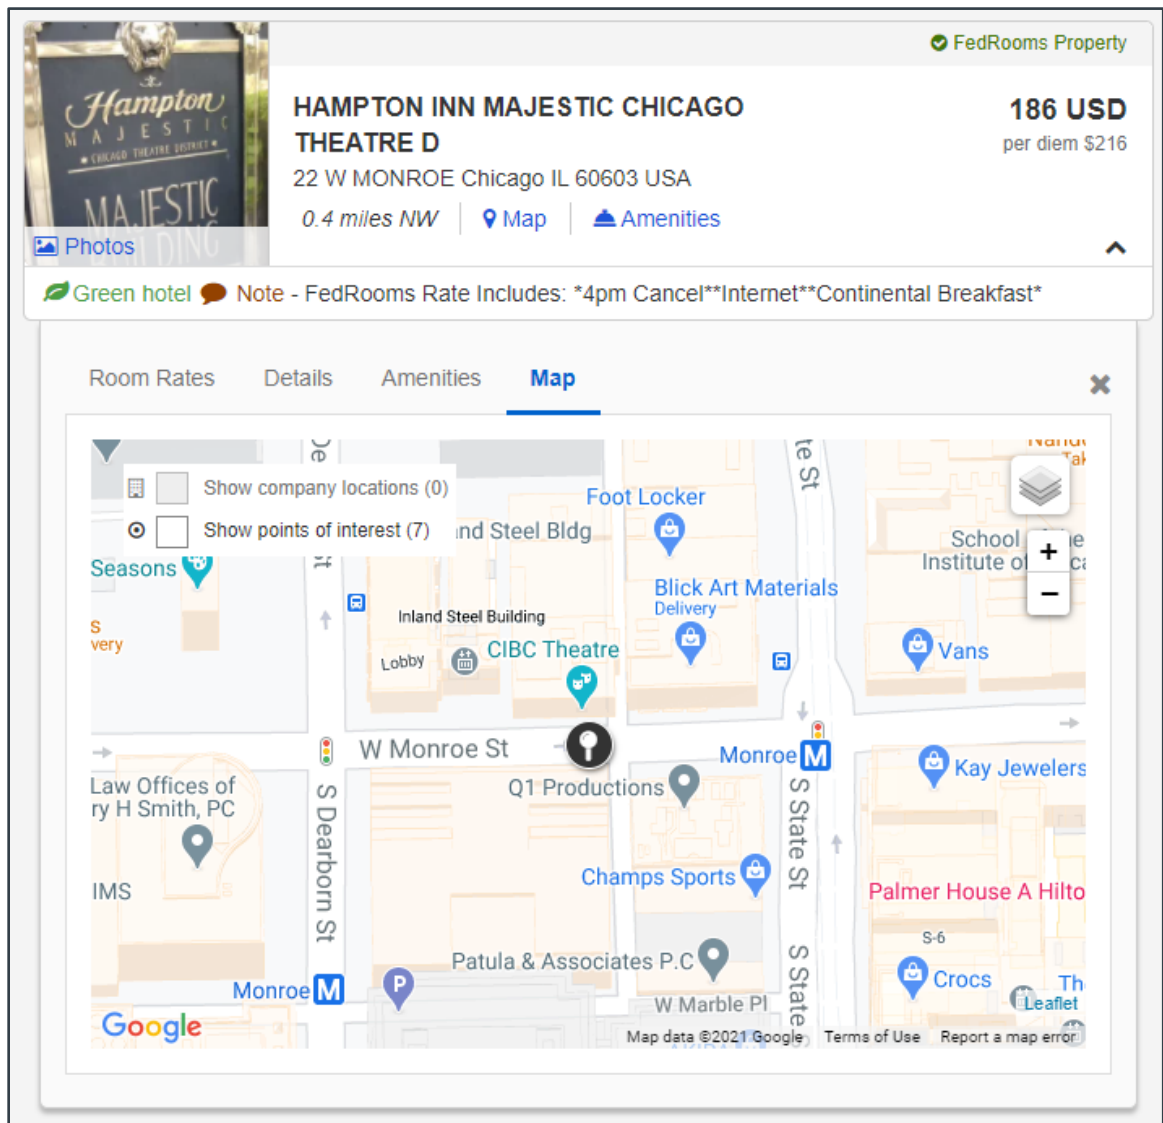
FedRooms Property

HAMPTON INN MAJESTIC CHICAGO THEATRE D

186 USD
per diem $216

22 W MONROE Chicago IL 60603 USA

0.4 miles NW | Map | Amenities

Photos

Hampton MAJESTIC CHICAGO THEATRE DISTRICT MAJESTIC BUILDING

Green hotel Note - FedRooms Rate Includes: *4pm Cancel**Internet**Continental Breakfast*

Room Rates Details Amenities Map

Show company locations (0)
Show points of interest (7)

Foot Locker
Seasons
nd Steel Bldg
Inland Steel Building
Lobby
CIBC Theatre
Blick Art Materials
Delivery
School of the Institute of Chicago
Vans
W Monroe St
Monroe
Kay Jewelers
Law Offices of ry H Smith, PC
Q1 Productions
S Dearborn St
S State St
Champs Sports
IMS
Palmer House A Hilto
S-6
Patula & Associates P.C
Crocs
Monroe
W Marble Pl
Leaflet
Google
Map data ©2021 Google Terms of Use Report a map error